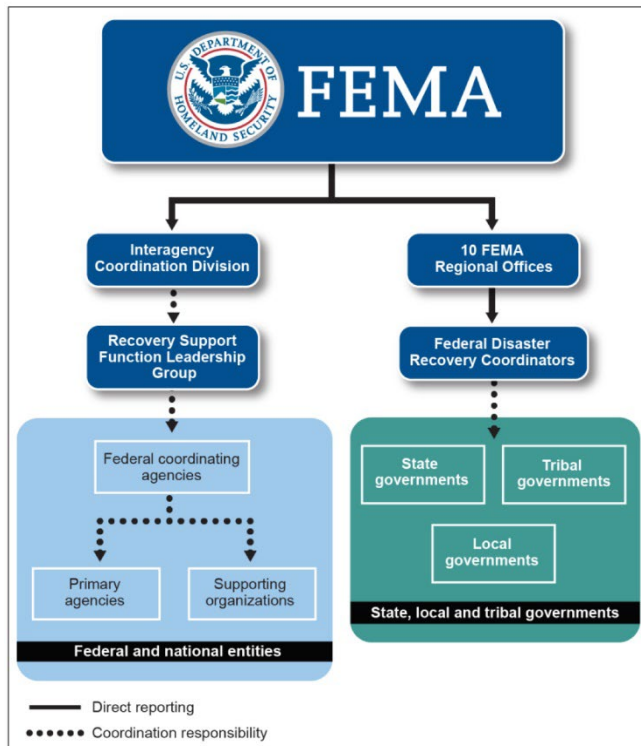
U.S. DEPARTMENT OF HOMELAND SECURITY

FEMA

Interagency Coordination Division

10 FEMA Regional Offices

Recovery Support Function Leadership Group

Federal Disaster Recovery Coordinators

Federal coordinating agencies

Primary agencies

Supporting organizations

Federal and national entities

State governments

Tribal governments

Local governments

State, local and tribal governments

Direct reporting

Coordination responsibility